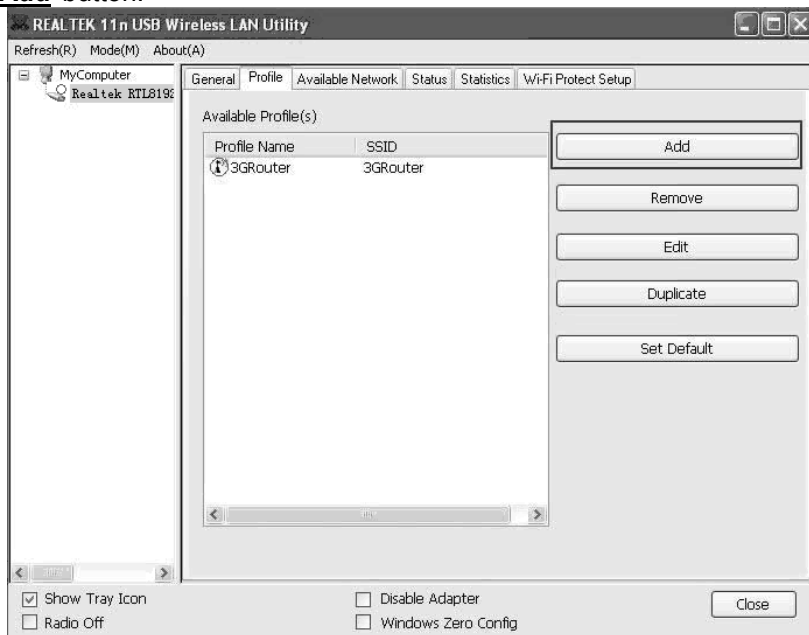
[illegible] button.

REALTEK 11n USB Wireless LAN Utility

Refresh(R) Mode(M) About(A)

MyComputer
Realtek RTL819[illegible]

General | Profile | Available Network | Status | Statistics | Wi-Fi Protect Setup

Available Profile(s)

| Profile Name | SSID |
|---|---|
| 3GRouter | 3GRouter |

Add

Remove

Edit

Duplicate

Set Default

Show Tray Icon

Radio Off

Disable Adapter

Windows Zero Config

Close